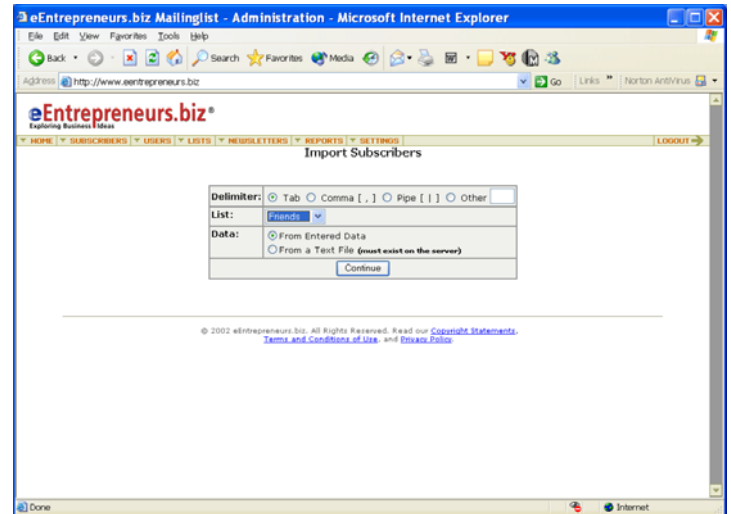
eEntrepreneurs.biz Mailinglist - Administration - Microsoft Internet Explorer

File Edit View Favorites Tools Help

Back Search Favorites Media

Address http://www.eentrepreneurs.biz

Go Links » Norton AntiVirus

eEntrepreneurs.biz®
Exploring Business Ideas

HOME | SUBSCRIBERS | USERS | LISTS | NEWSLETTERS | REPORTS | SETTINGS | LOGOUT

Import Subscribers

| Delimiter: | Tab Comma [ , ] Pipe [ \| ] Other |
|---|---|
| List: | Friends |
| Data: | From Entered Data<br>From a Text File (must exist on the server) |
| | Continue |

© 2002 eEntrepreneurs.biz. All Rights Reserved. Read our Copyright Statements, Terms and Conditions of Use, and Privacy Policy.

Done

Internet